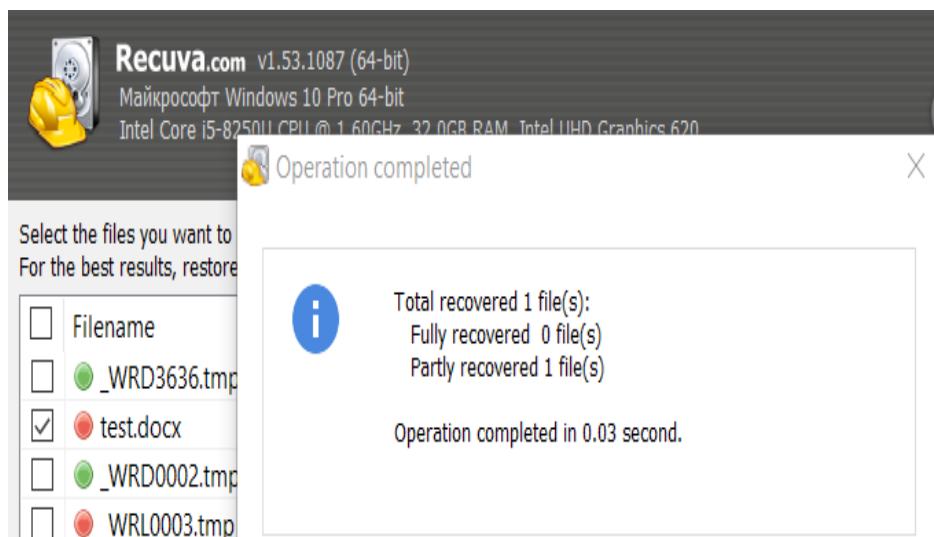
Recuva.com v1.53.1087 (64-bit)
Майкрософт Windows 10 Pro 64-bit
Intel Core i5-8250U CPU @ 1.60GHz, 32.0GB RAM, Intel UHD Graphics 620

Select the files you want to
For the best results, restore

| | Filename |
|---|---|
| ☐ | _WRD3636.tmp |
| ☑ | test.docx |
| ☐ | _WRD0002.tmp |
| ☐ | WRL0003.tmp |

Operation completed

X

Total recovered 1 file(s):
Fully recovered 0 file(s)
Partly recovered 1 file(s)

Operation completed in 0.03 second.